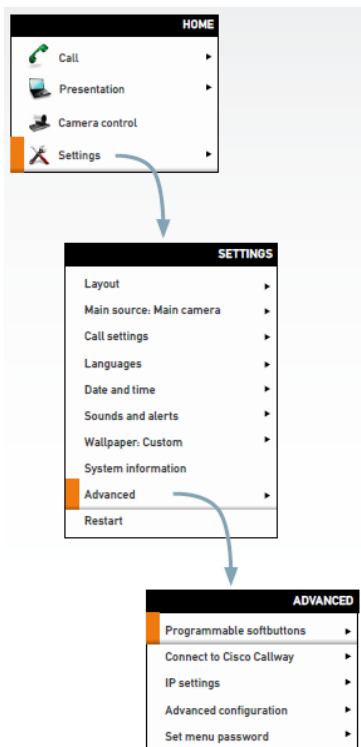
HOME

Call
Presentation
Camera control
Settings

SETTINGS

Layout
Main source: Main camera
Call settings
Languages
Date and time
Sounds and alerts
Wallpaper: Custom
System information
Advanced
Restart

ADVANCED

Programmable softbuttons
Connect to Cisco Callway
IP settings
Advanced configuration
Set menu password